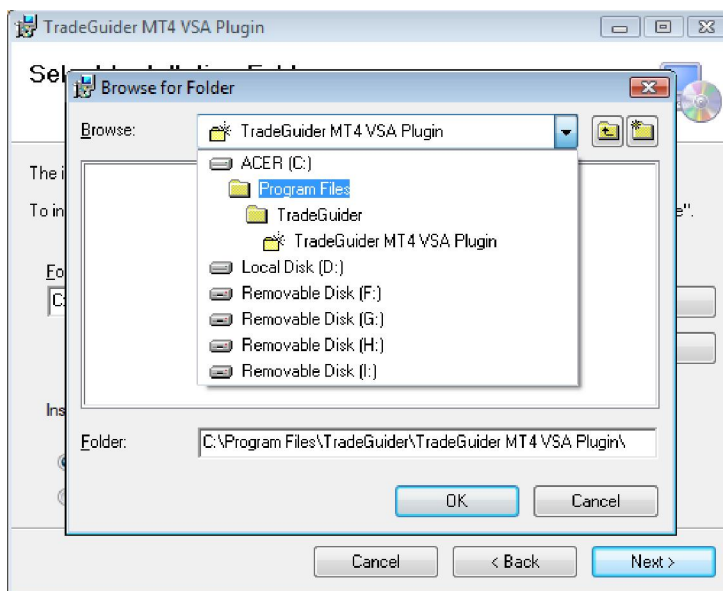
TradeGuider MT4 VSA Plugin

Sel

Browse for Folder

Browse:

TradeGuider MT4 VSA Plugin

ACER (C:)

Program Files

TradeGuider

TradeGuider MT4 VSA Plugin

Local Disk (D:)

Removable Disk (F:)

Removable Disk (G:)

Removable Disk (H:)

Removable Disk (I:)

The i

To in

e".

Fo

C:

Ins

Folder:

C:\Program Files\TradeGuider\TradeGuider MT4 VSA Plugin\

OK

Cancel

Cancel

< Back

Next >